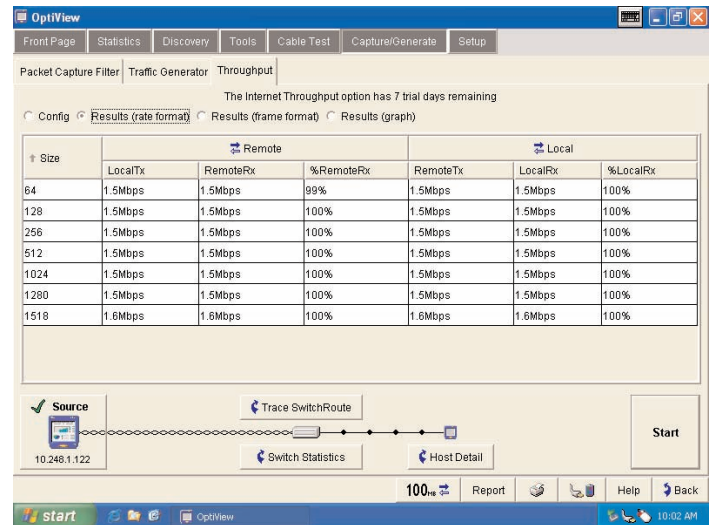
OptiView

Front Page | Statistics | Discovery | Tools | Cable Test | Capture/Generate | Setup

Packet Capture Filter | Traffic Generator | Throughput

The Internet Throughput option has 7 trial days remaining

Config   Results (rate format)   Results (frame format)   Results (graph)

| Size | Remote | | | Local | | |
|---|---|---|---|---|---|---|
| | LocalTx | RemoteRx | %RemoteRx | RemoteTx | LocalRx | %LocalRx |
| 64 | 1.5Mbps | 1.5Mbps | 99% | 1.5Mbps | 1.5Mbps | 100% |
| 128 | 1.5Mbps | 1.5Mbps | 100% | 1.5Mbps | 1.5Mbps | 100% |
| 256 | 1.5Mbps | 1.5Mbps | 100% | 1.5Mbps | 1.5Mbps | 100% |
| 512 | 1.5Mbps | 1.5Mbps | 100% | 1.5Mbps | 1.5Mbps | 100% |
| 1024 | 1.5Mbps | 1.5Mbps | 100% | 1.5Mbps | 1.5Mbps | 100% |
| 1280 | 1.5Mbps | 1.5Mbps | 100% | 1.5Mbps | 1.5Mbps | 100% |
| 1518 | 1.6Mbps | 1.6Mbps | 100% | 1.6Mbps | 1.6Mbps | 100% |

Source
10.248.1.122

Trace SwitchRoute
Switch Statistics
Host Detail

Start

100 | Report | Help | Back

start   OptiView   10:02 AM